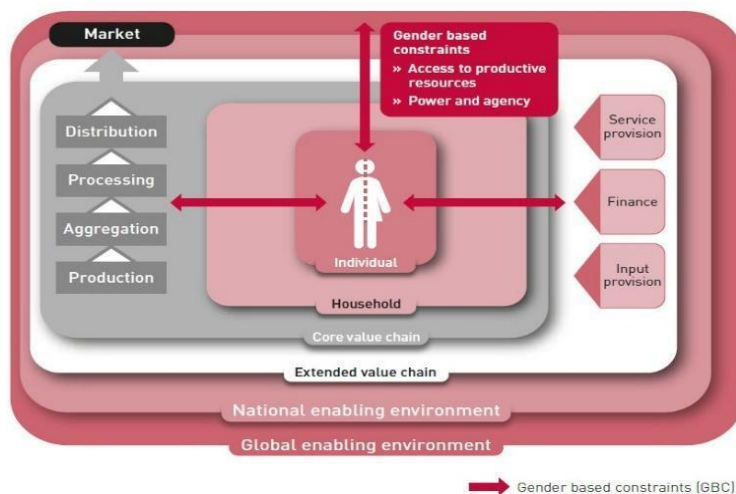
Market

Gender based constraints
» Access to productive resources
» Power and agency

Distribution
Processing
Aggregation
Production

Individual
Household
Core value chain

Service provision
Finance
Input provision

Extended value chain
National enabling environment
Global enabling environment

Gender based constraints (GBC)